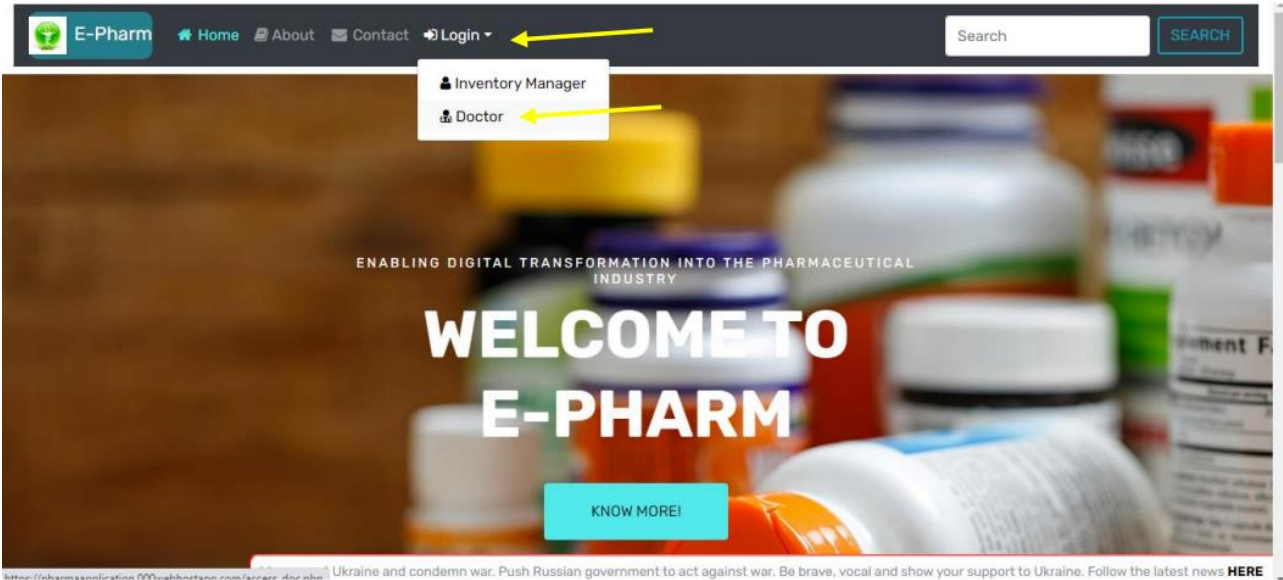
E-Pharm Home About Contact Login

Search SEARCH

Inventory Manager
Doctor

ENABLING DIGITAL TRANSFORMATION INTO THE PHARMACEUTICAL INDUSTRY

WELCOME TO E-PHARM

KNOW MORE!

https://pharmaapplication.000webhostapp.com/access_doc.php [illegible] Ukraine and condemn war. Push Russian government to act against war. Be brave, vocal and show your support to Ukraine. Follow the latest news HERE